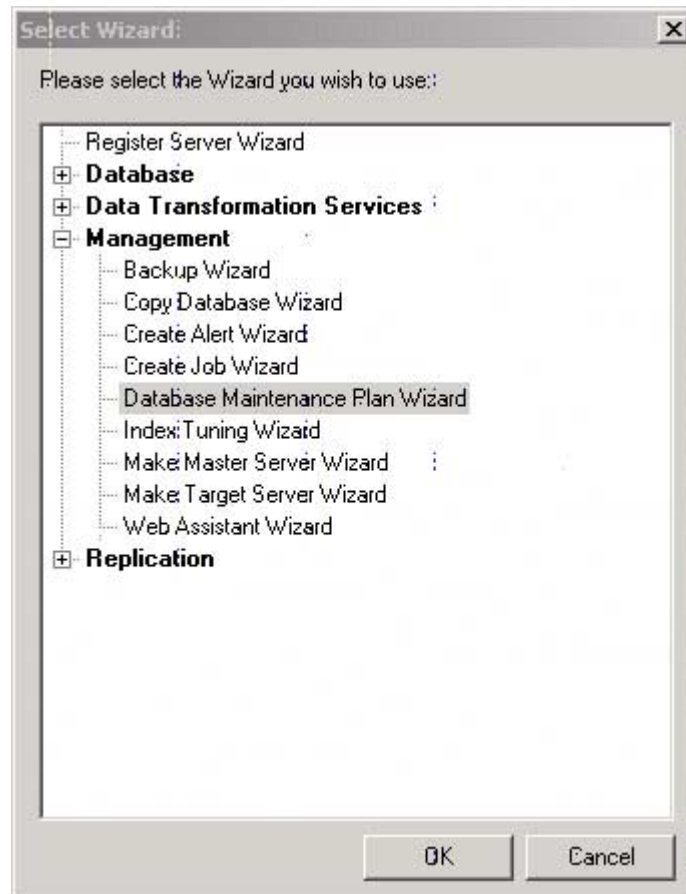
Select Wizard:

×

Please select the Wizard you wish to use:

Register Server Wizard
Database
Data Transformation Services
Management
Backup Wizard
Copy Database Wizard
Create Alert Wizard
Create Job Wizard
Database Maintenance Plan Wizard
Index Tuning Wizard
Make Master Server Wizard
Make Target Server Wizard
Web Assistant Wizard
Replication

OK

Cancel